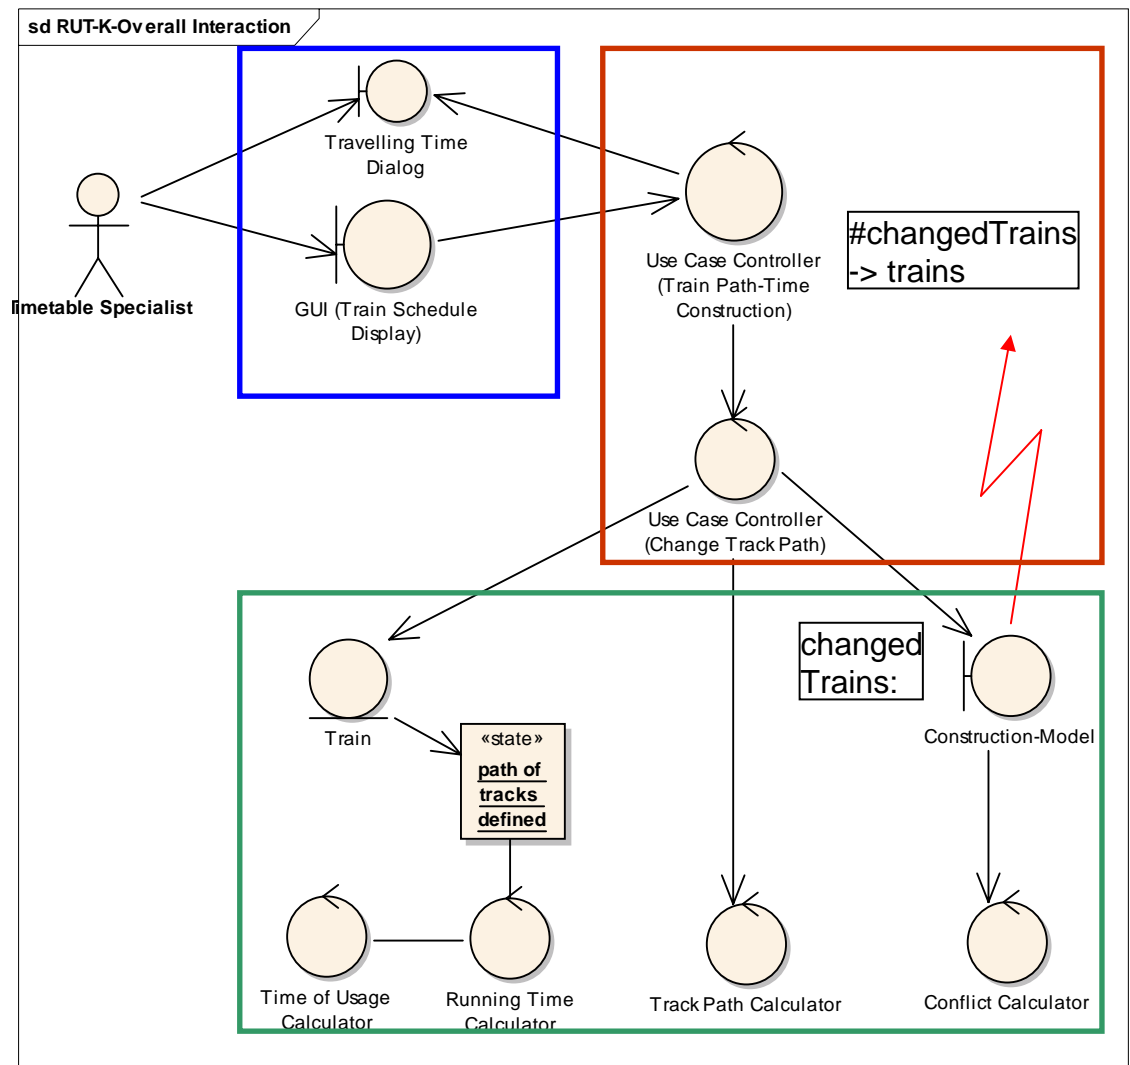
sd RUT-K-Overall Interaction

Travelling Time Dialog

imetable Specialist

GUI (Train Schedule Display)

Use Case Controller (Train Path-Time Construction)

#changedTrains -> trains

Use Case Controller (Change Track Path)

changed Trains:

Train

«state»
path of tracks defined

Construction-Model

Time of Usage Calculator

Running Time Calculator

Track Path Calculator

Conflict Calculator